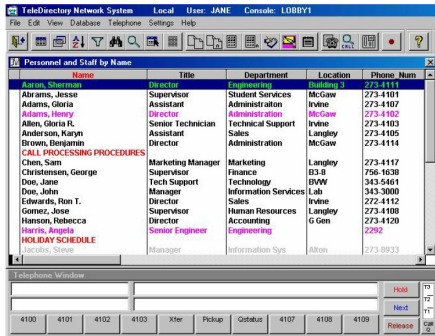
TeleDirectory Network System Local User: JANE Console: LOBBY1

File Edit View Database Telephone Settings Help

Personnel and Staff by Name

| Name | Title | Department | Location | Phone_Num |
|---|---|---|---|---|
| Aaron, Sherman | Director | Engineering | Building 3 | 273-4111 |
| Abrams, Jesse | Supervisor | Student Services | McGaw | 273-4101 |
| Adams, Gloria | Assistant | Administraiton | Irvine | 273-4101 |
| Adams, Henry | Director | Administration | McGaw | 273-4102 |
| Allen, Gloria R. | Senior Technician | Technical Support | Irvine | 273-4103 |
| Anderson, Karyn | Assistant | Sales | Langley | 273-4105 |
| Brown, Benjamin | Director | Administration | G Gew | 273-4114 |
| CALL PROCESSING PROCEDURES | | | | |
| Chen, Sam | Marketing Manager | Marketing | Langley | 273-4117 |
| Christensen, George | Supervisor | Finance | B3-8 | 756-1638 |
| Doe, Jane | Tech Support | Technology | BVW | 343-5461 |
| Doe, John | Manager | Information Services | Lab | 343-3000 |
| Edwards, Ron T. | Director | Sales | Irvine | 272-4112 |
| Gomez, Jose | Supervisor | Human Resources | Langley | 273-4108 |
| Hanson, Rebecca | Director | Accounting | G Gen | 273-4120 |
| Harris, Angela | Senior Engineer | Engineering | | 2292 |
| HOLIDAY SCHEDULE | | | | |
| Jacobs, Steve | Manager | Information Sys | Alton | 273-8933 |

Telephone Window

Hold
Next
Release

4100 4101 4102 4103 Xfer Pickup Qstatus 4107 4108 4109

T3
T2
T1
Call